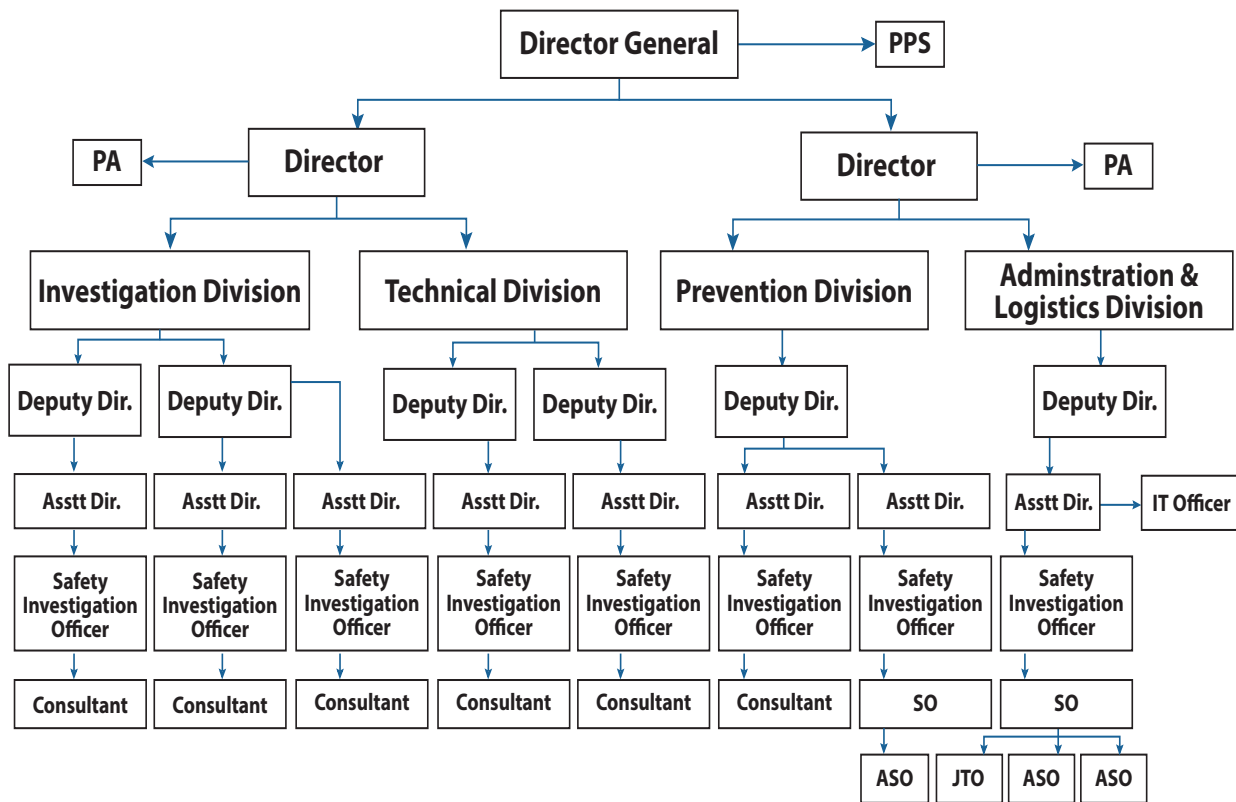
Director General
PPS
PA
Director
Director
PA
Investigation Division
Technical Division
Prevention Division
Adminstration & Logistics Division
Deputy Dir.
Deputy Dir.
Deputy Dir.
Deputy Dir.
Deputy Dir.
Deputy Dir.
Asstt Dir.
Asstt Dir.
Asstt Dir.
Asstt Dir.
Asstt Dir.
Asstt Dir.
Asstt Dir.
Asstt Dir.
IT Officer
Safety Investigation Officer
Safety Investigation Officer
Safety Investigation Officer
Safety Investigation Officer
Safety Investigation Officer
Safety Investigation Officer
Safety Investigation Officer
Safety Investigation Officer
Consultant
Consultant
Consultant
Consultant
Consultant
Consultant
SO
SO
ASO
JTO
ASO
ASO